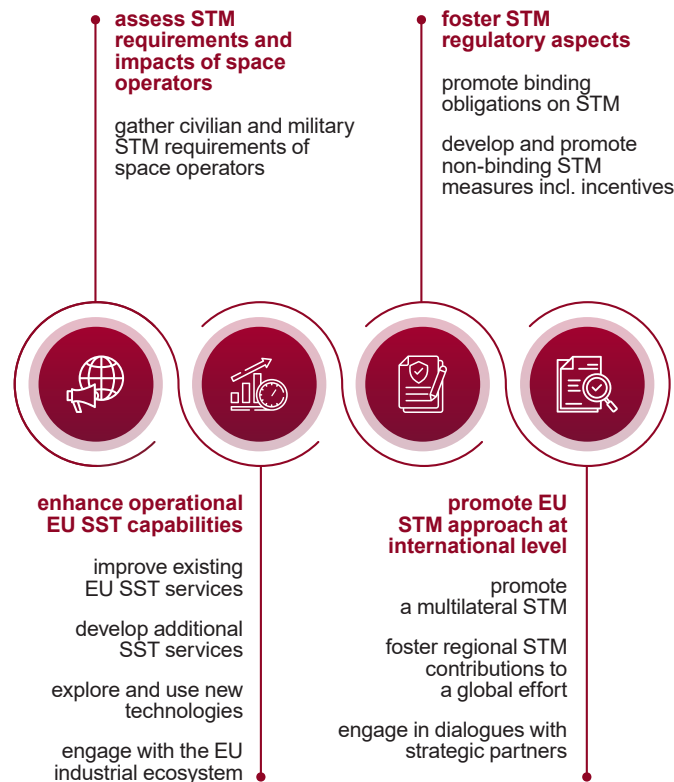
assess STM requirements and impacts of space operators

gather civilian and military STM requirements of space operators

foster STM regulatory aspects

promote binding obligations on STM

develop and promote non-binding STM measures incl. incentives

enhance operational EU SST capabilities

improve existing EU SST services

develop additional SST services

explore and use new technologies

engage with the EU industrial ecosystem

promote EU STM approach at international level

promote a multilateral STM

foster regional STM contributions to a global effort

engage in dialogues with strategic partners